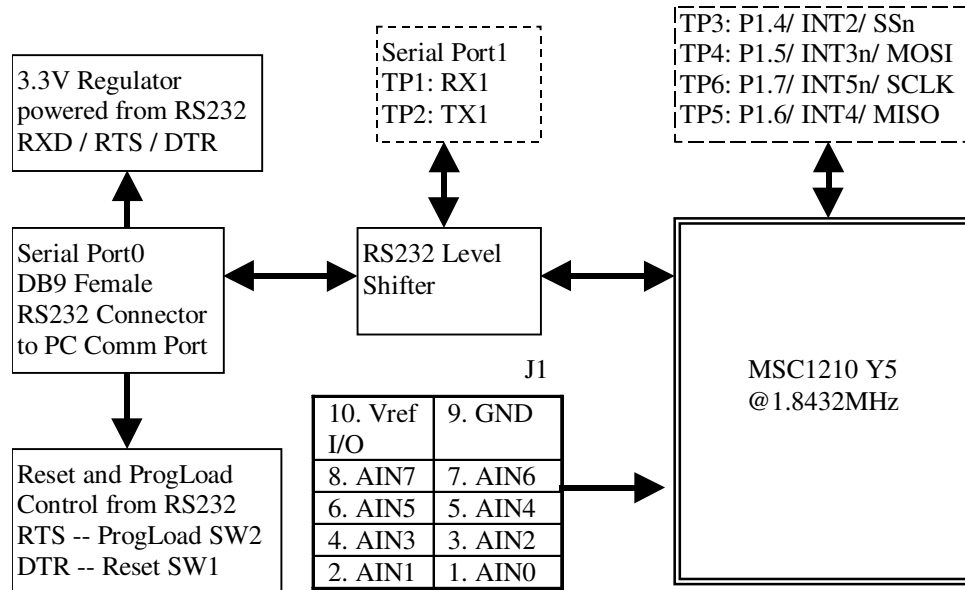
3.3V Regulator powered from RS232 RXD / RTS / DTR

Serial Port1
TP1: RX1
TP2: TX1

TP3: P1.4/ INT2/ SSn
TP4: P1.5/ INT3n/ MOSI
TP6: P1.7/ INT5n/ SCLK
TP5: P1.6/ INT4/ MISO

Serial Port0 DB9 Female RS232 Connector to PC Comm Port

RS232 Level Shifter

MSC1210 Y5 @1.8432MHz

J1

| 10. Vref I/O | 9. GND |
|---|---|
| 8. AIN7 | 7. AIN6 |
| 6. AIN5 | 5. AIN4 |
| 4. AIN3 | 3. AIN2 |
| 2. AIN1 | 1. AIN0 |

Reset and ProgLoad Control from RS232
RTS -- ProgLoad SW2
DTR -- Reset SW1